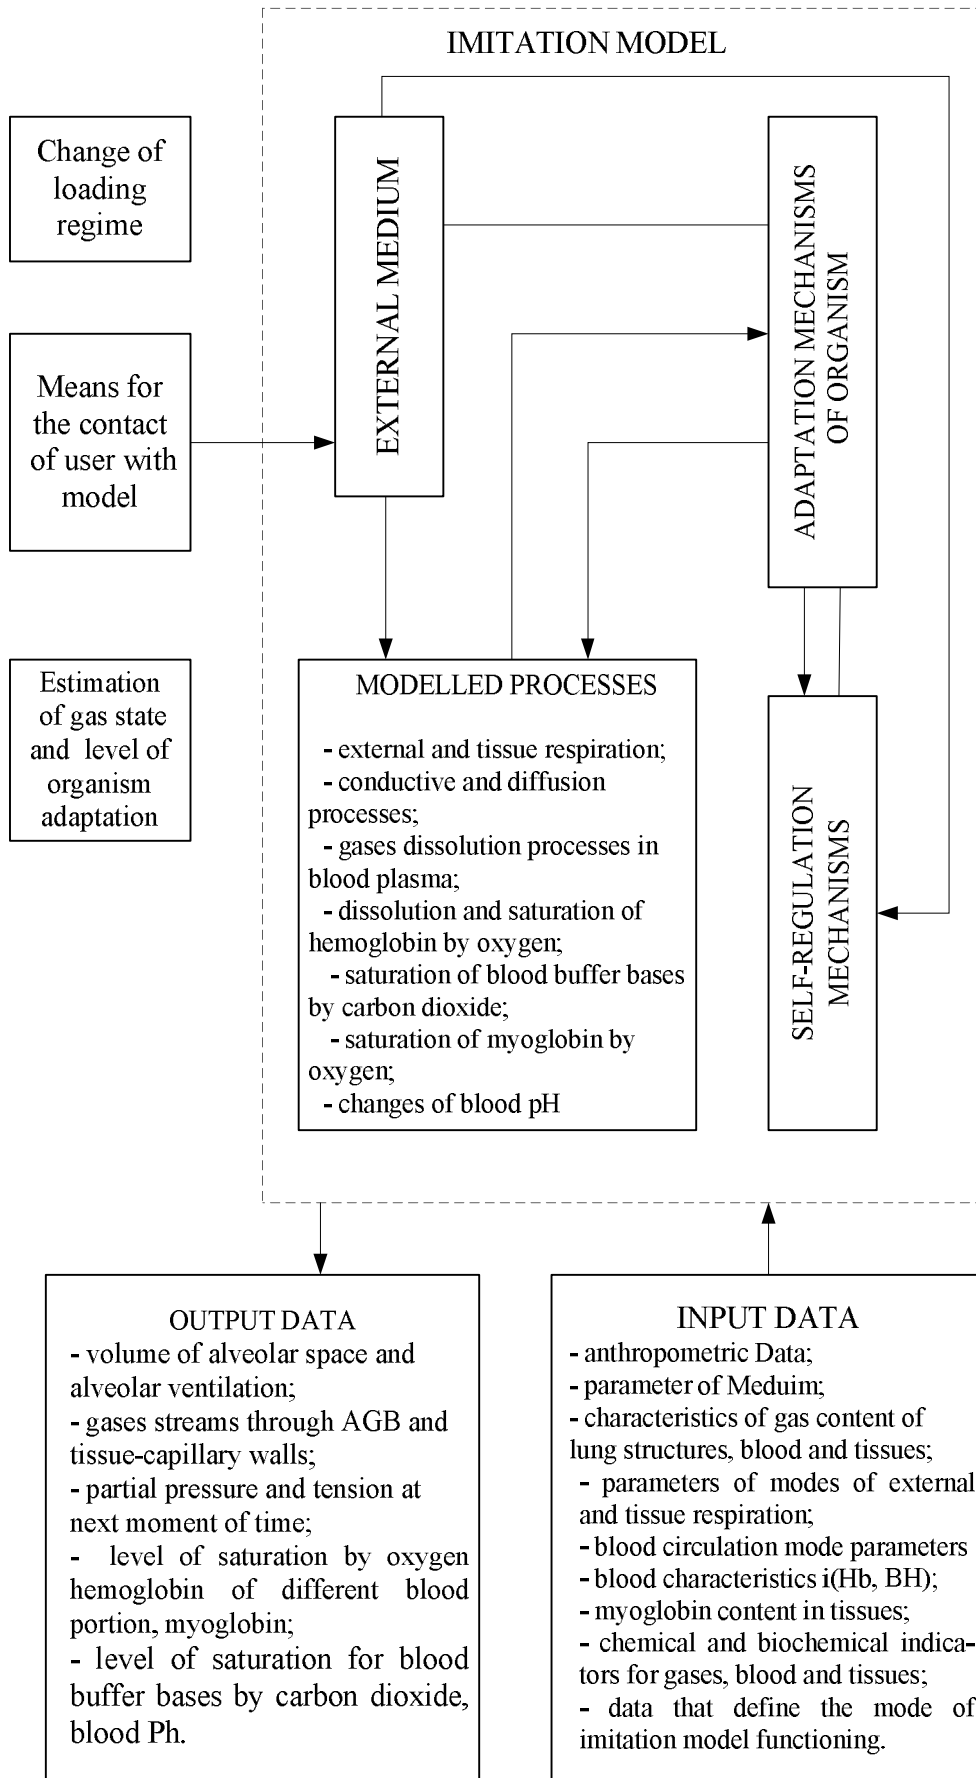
IMITATION MODEL

Change of loading regime

Means for the contact of user with model

Estimation of gas state and level of organism adaptation

EXTERNAL MEDIUM

ADAPTATION MECHANISMS OF ORGANISM

MODELLED PROCESSES

- external and tissue respiration;
- conductive and diffusion processes;
- gases dissolution processes in blood plasma;
- dissolution and saturation of hemoglobin by oxygen;
- saturation of blood buffer bases by carbon dioxide;
- saturation of myoglobin by oxygen;
- changes of blood pH

SELF-REGULATION MECHANISMS

OUTPUT DATA
- volume of alveolar space and alveolar ventilation;
- gases streams through AGB and tissue-capillary walls;
- partial pressure and tension at next moment of time;
- level of saturation by oxygen hemoglobin of different blood portion, myoglobin;
- level of saturation for blood buffer bases by carbon dioxide, blood Ph.

INPUT DATA
- anthropometric Data;
- parameter of Meduim;
- characteristics of gas content of lung structures, blood and tissues;
- parameters of modes of external and tissue respiration;
- blood circulation mode parameters
- blood characteristics i(Hb, BH);
- myoglobin content in tissues;
- chemical and biochemical indicators for gases, blood and tissues;
- data that define the mode of imitation model functioning.